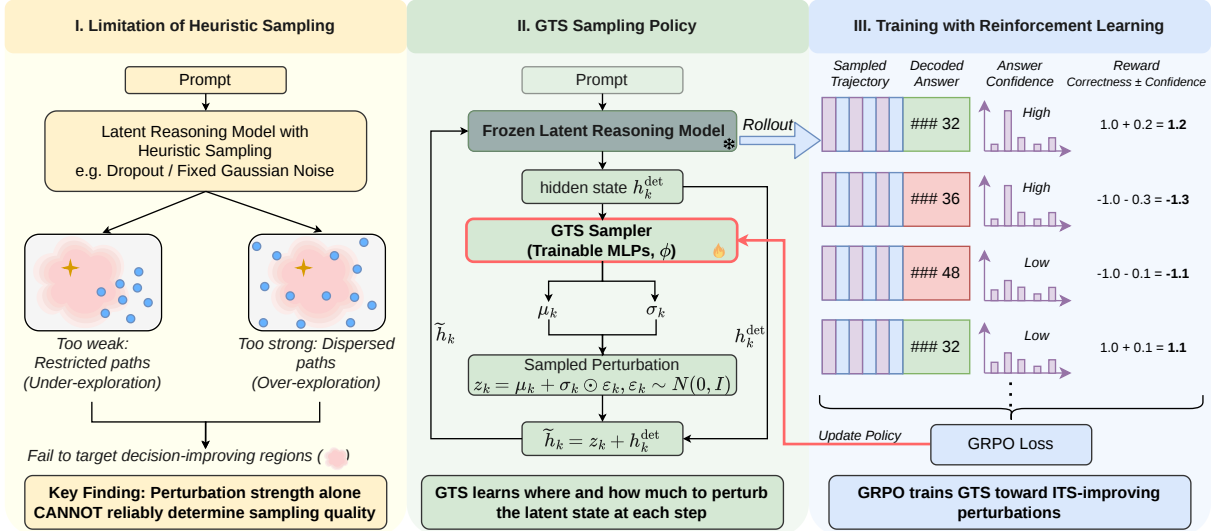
I. Limitation of Heuristic Sampling

Prompt

Latent Reasoning Model with Heuristic Sampling e.g. Dropout / Fixed Gaussian Noise

Too weak: Restricted paths (Under-exploration)

Too strong: Dispersed paths (Over-exploration)

Fail to target decision-improving regions ( )

Key Finding: Perturbation strength alone CANNOT reliably determine sampling quality

II. GTS Sampling Policy

Prompt

Frozen Latent Reasoning Model

Rollout

hidden state $h_k^{\mathrm{det}}$

GTS Sampler (Trainable MLPs, $\phi$)

$\mu_k$

$\sigma_k$

$\widetilde{h}_k$

$h_k^{\mathrm{det}}$

Sampled Perturbation $z_k = \mu_k + \sigma_k \odot \varepsilon_k, \varepsilon_k \sim N(0, I)$

$\widetilde{h}_k = z_k + h_k^{\mathrm{det}}$

GTS learns where and how much to perturb the latent state at each step

III. Training with Reinforcement Learning

| Sampled Trajectory | Decoded Answer | Answer Confidence | Reward Correctness ± Confidence |
|---|---|---|---|
| | ### 32 | High | 1.0 + 0.2 = **1.2** |
| | ### 36 | High | -1.0 - 0.3 = **-1.3** |
| | ### 48 | Low | -1.0 - 0.1 = **-1.1** |
| | ### 32 | Low | 1.0 + 0.1 = **1.1** |

Update Policy

GRPO Loss

GRPO trains GTS toward ITS-improving perturbations